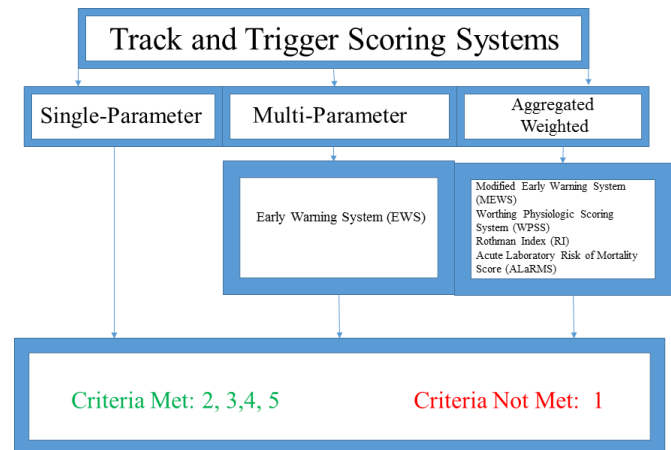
Track and Trigger Scoring Systems

Single-Parameter

Multi-Parameter

Aggregated Weighted

Early Warning System (EWS)

Modified Early Warning System (MEWS)
Worthing Physiologic Scoring System (WPSS)
Rothman Index (RI)
Acute Laboratory Risk of Mortality Score (ALaRMS)

Criteria Met: 2, 3,4, 5

Criteria Not Met: 1